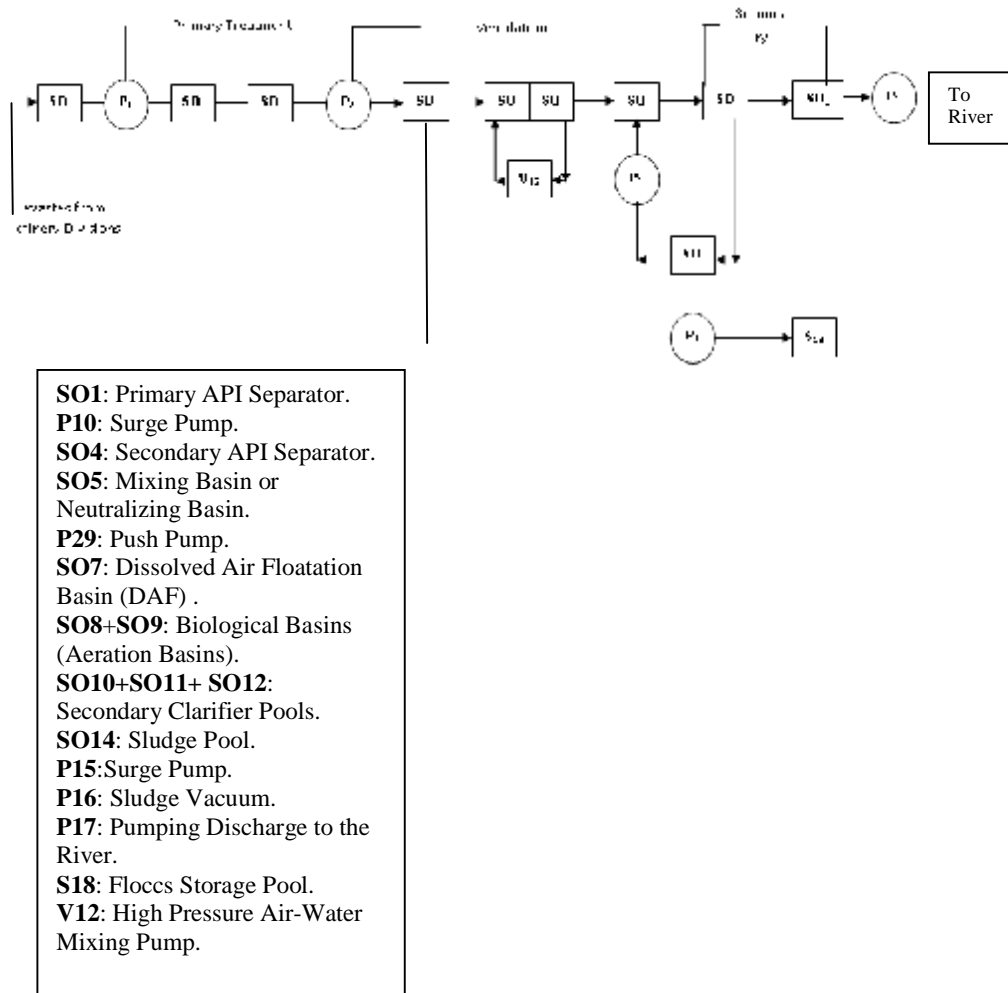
Primary Treatment

Ventilation

Secondary

Wastewater from refinery Divisions

SO

$P_1$

SO

SO

$P_2$

SO

SO

SO

$V_{12}$

SO

$P_1$

SO

$SO_1$

$P_1$

To River

SO

$P_1$

$S_{18}$

**SO1**: Primary API Separator.
**P10**: Surge Pump.
**SO4**: Secondary API Separator.
**SO5**: Mixing Basin or Neutralizing Basin.
**P29**: Push Pump.
**SO7**: Dissolved Air Floatation Basin (DAF) .
**SO8**+**SO9**: Biological Basins (Aeration Basins).
**SO10+SO11+ SO12**: Secondary Clarifier Pools.
**SO14**: Sludge Pool.
**P15**:Surge Pump.
**P16**: Sludge Vacuum.
**P17**: Pumping Discharge to the River.
**S18**: Floccs Storage Pool.
**V12**: High Pressure Air-Water Mixing Pump.